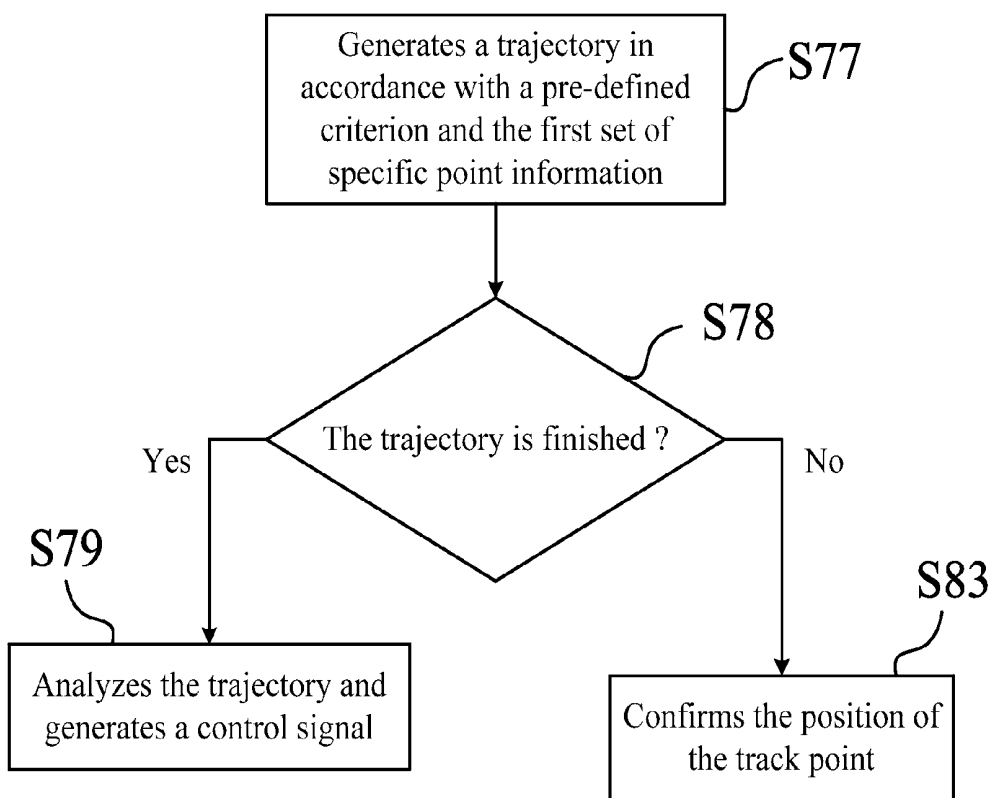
Generates a trajectory in accordance with a pre-defined criterion and the first set of specific point information

S77

S78

The trajectory is finished ?

Yes

No

S79

S83

Analyzes the trajectory and generates a control signal

Confirms the position of the track point